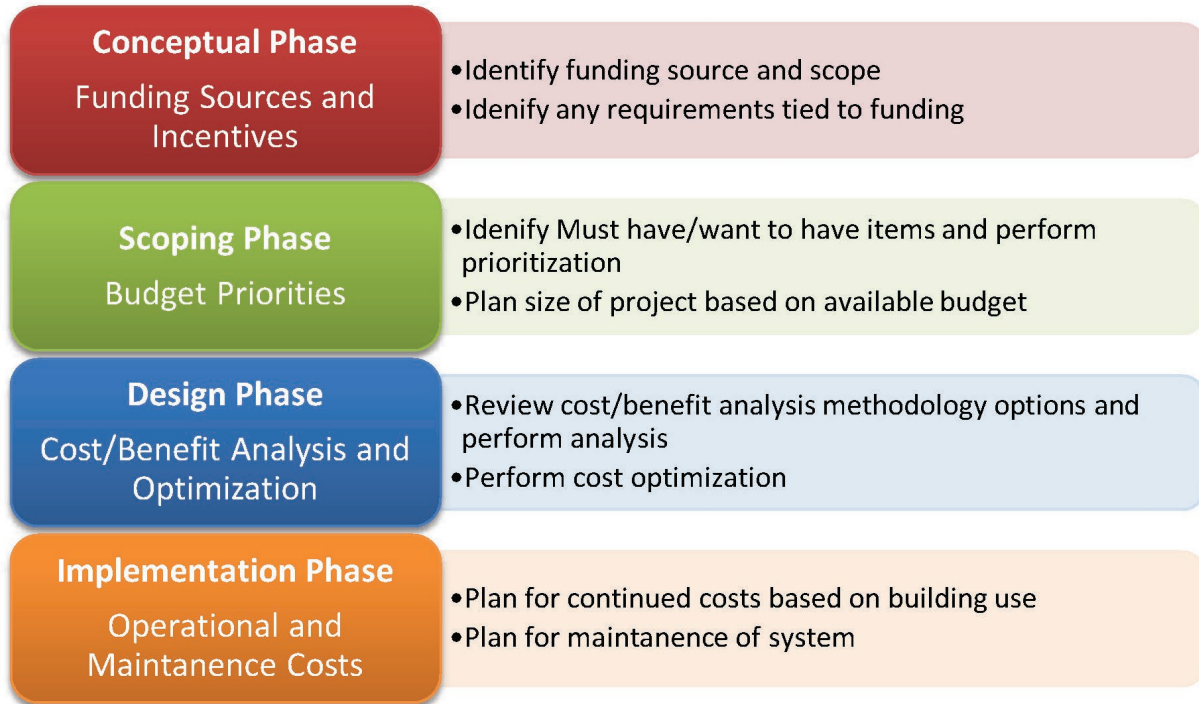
Conceptual Phase
Funding Sources and Incentives

•Identify funding source and scope
•Idenify any requirements tied to funding

Scoping Phase
Budget Priorities

•Idenify Must have/want to have items and perform prioritization
•Plan size of project based on available budget

Design Phase
Cost/Benefit Analysis and Optimization

•Review cost/benefit analysis methodology options and perform analysis
•Perform cost optimization

Implementation Phase
Operational and Maintanence Costs

•Plan for continued costs based on building use
•Plan for maintanence of system